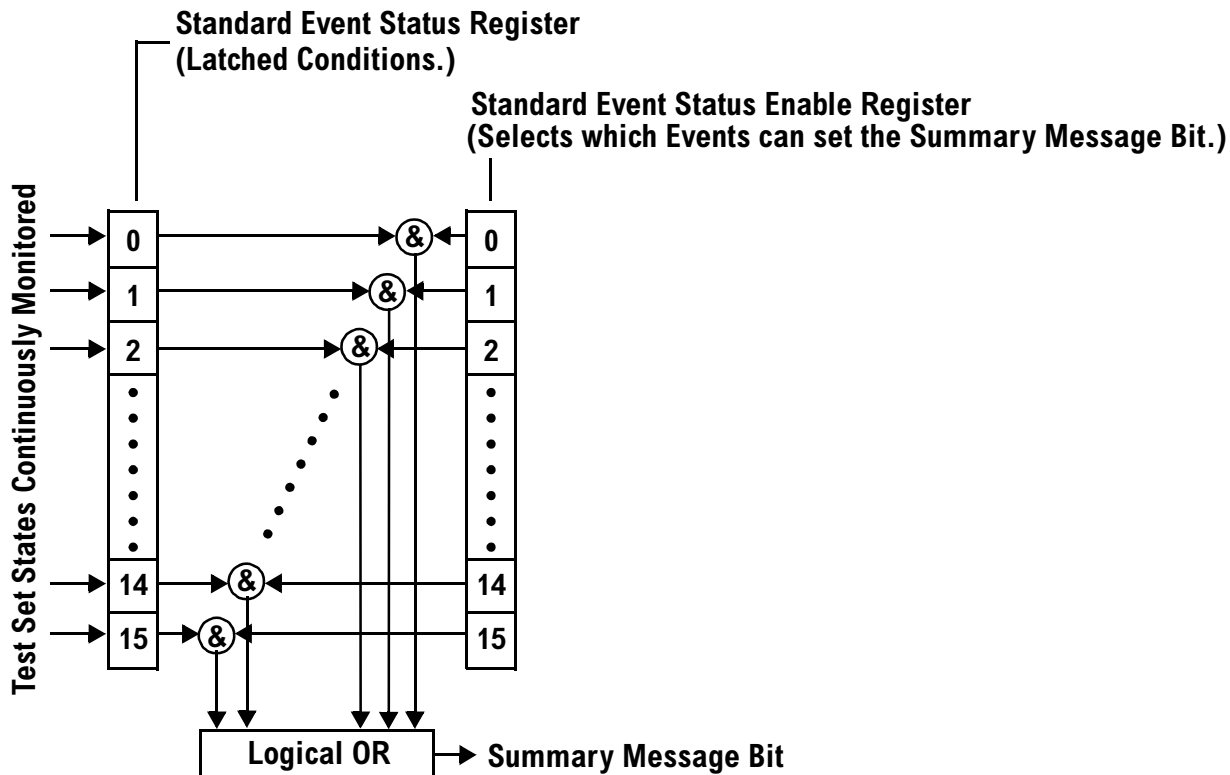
Standard Event Status Register
(Latched Conditions.)

Standard Event Status Enable Register
(Selects which Events can set the Summary Message Bit.)

Test Set States Continuously Monitored

0
1
2
14
15

&
&
&
&
&

0
1
2
14
15

Logical OR

Summary Message Bit